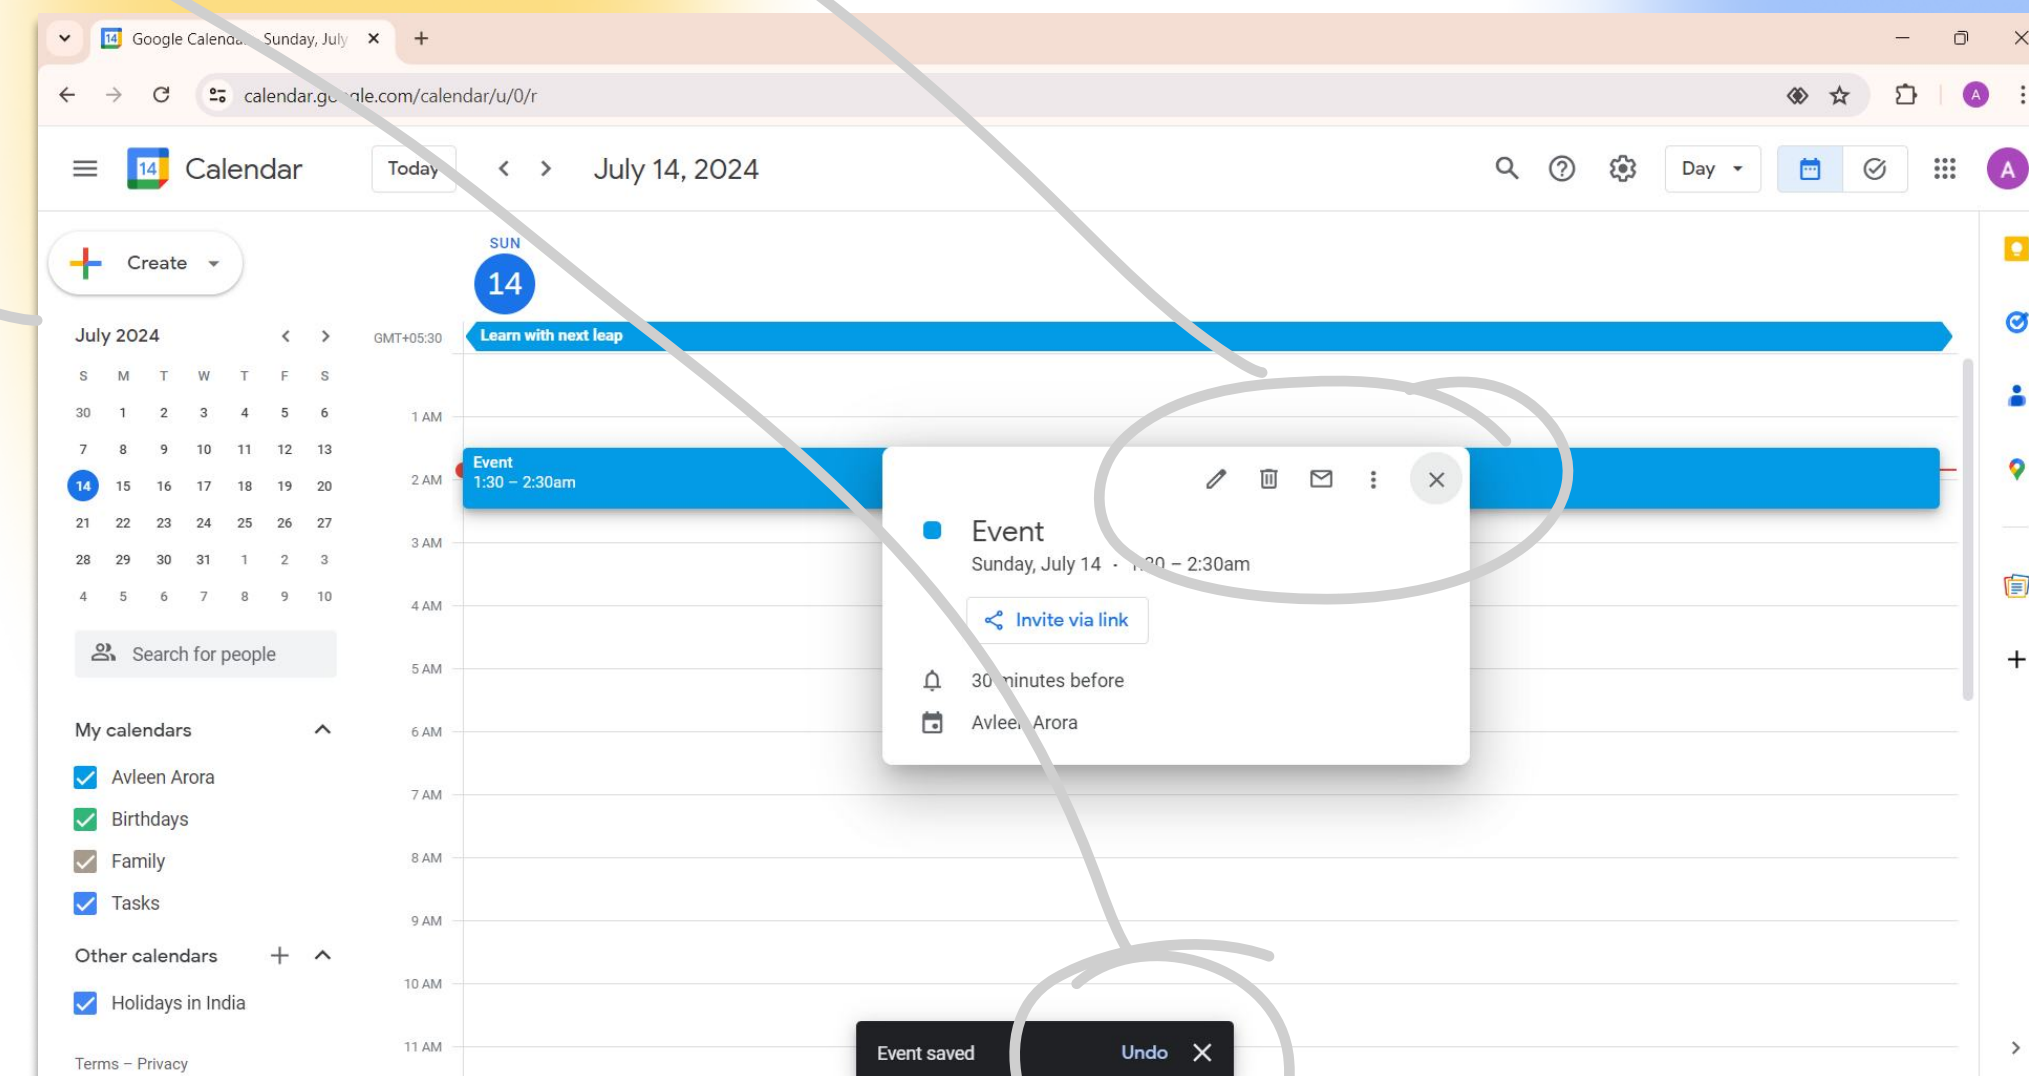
Google Calenda... Sunday, July

calendar.g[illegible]gle.com/calendar/u/0/r

Calendar Today July 14, 2024 Day

Create

July 2024

| S | M | T | W | T | F | S |
|---|---|---|---|---|---|---|
| 30 | 1 | 2 | 3 | 4 | 5 | 6 |
| 7 | 8 | 9 | 10 | 11 | 12 | 13 |
| 14 | 15 | 16 | 17 | 18 | 19 | 20 |
| 21 | 22 | 23 | 24 | 25 | 26 | 27 |
| 28 | 29 | 30 | 31 | 1 | 2 | 3 |
| 4 | 5 | 6 | 7 | 8 | 9 | 10 |

Search for people

My calendars

Avleen Arora

Birthdays

Family

Tasks

Other calendars

Holidays in India

Terms – Privacy

SUN
14

GMT+05:30

Learn with next leap

1 AM
2 AM
3 AM
4 AM
5 AM
6 AM
7 AM
8 AM
9 AM
10 AM
11 AM

Event
1:30 – 2:30am

Event
Sunday, July 14 · 1:30 – 2:30am

Invite via link

30 minutes before

Avleen Arora

Event saved Undo